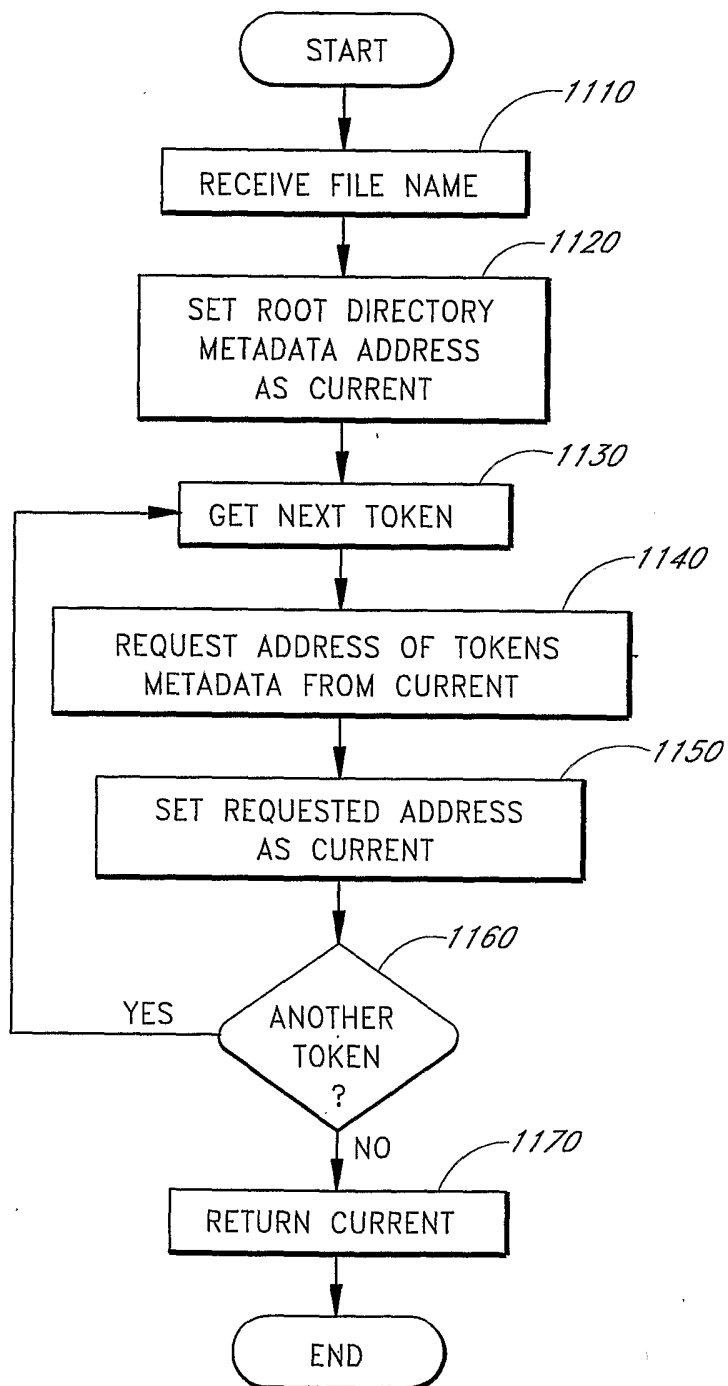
START

1110

RECEIVE FILE NAME

1120

SET ROOT DIRECTORY METADATA ADDRESS AS CURRENT

1130

GET NEXT TOKEN

1140

REQUEST ADDRESS OF TOKENS METADATA FROM CURRENT

1150

SET REQUESTED ADDRESS AS CURRENT

1160

ANOTHER TOKEN ?

YES

NO

1170

RETURN CURRENT

END